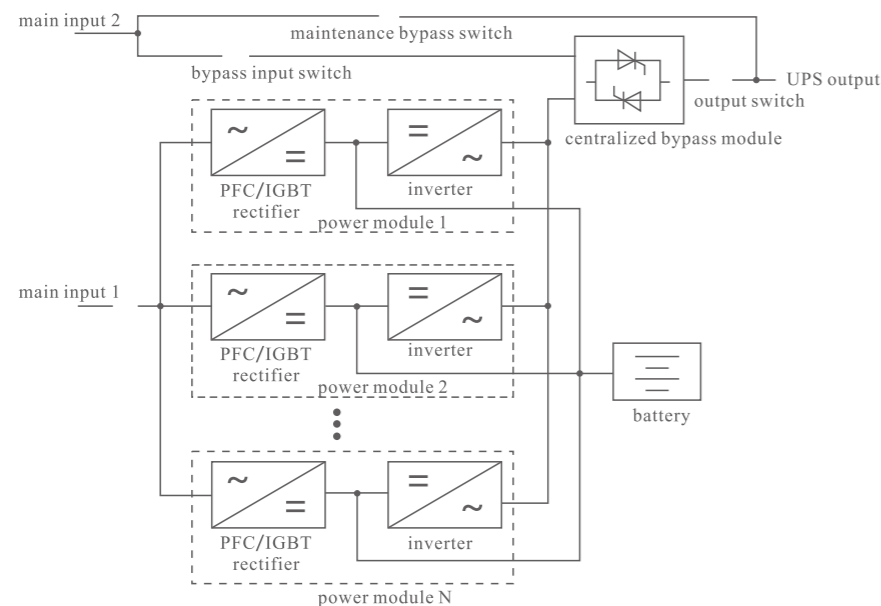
main input 2

maintenance bypass switch

bypass input switch

UPS output

output switch

centralized bypass module

~

=

PFC/IGBT rectifier

=

~

inverter

power module 1

main input 1

~

=

PFC/IGBT rectifier

=

~

inverter

power module 2

battery

~

=

PFC/IGBT rectifier

=

~

inverter

power module N